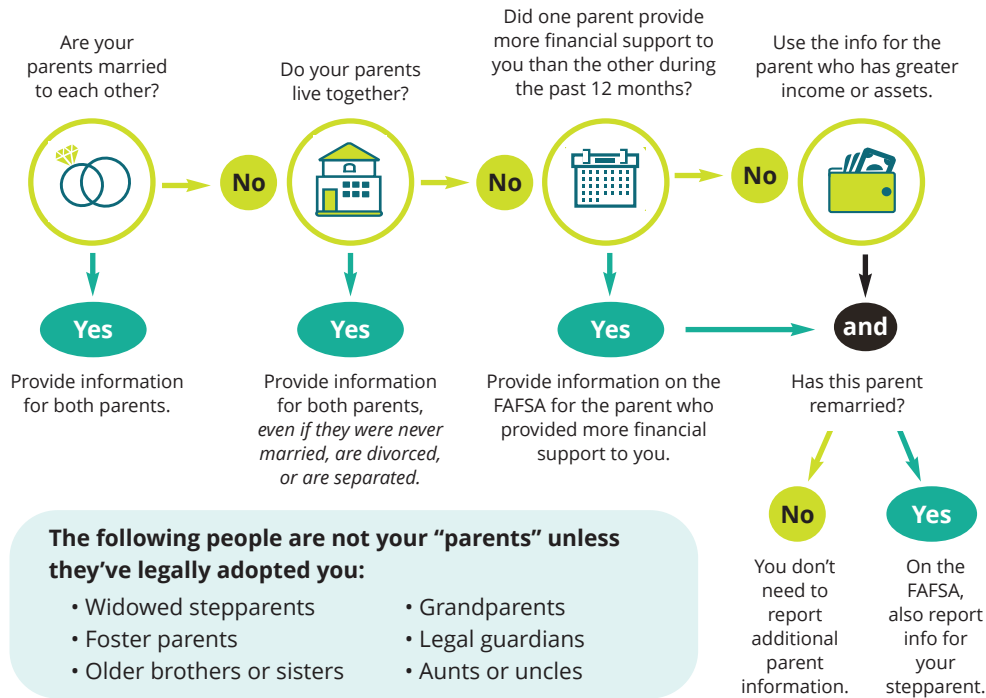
Are your parents married to each other?

No

Do your parents live together?

No

Did one parent provide more financial support to you than the other during the past 12 months?

No

Use the info for the parent who has greater income or assets.

Yes

Provide information for both parents.

Yes

Provide information for both parents, *even if they were never married, are divorced, or are separated.*

Yes

Provide information on the FAFSA for the parent who provided more financial support to you.

and

Has this parent remarried?

No

You don't need to report additional parent information.

Yes

On the FAFSA, also report info for your stepparent.

**The following people are not your "parents" unless they've legally adopted you:**

• Widowed stepparents
• Foster parents
• Older brothers or sisters

• Grandparents
• Legal guardians
• Aunts or uncles